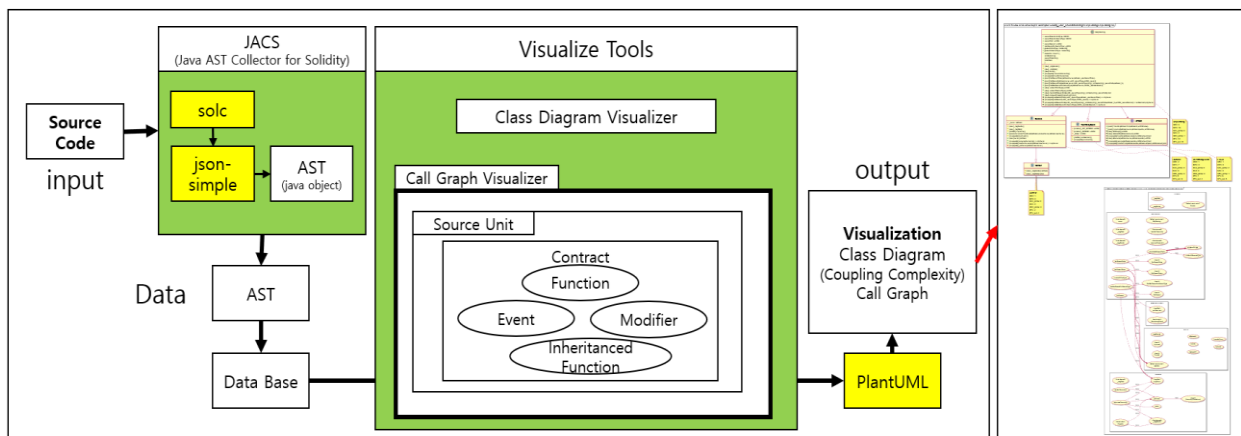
Source Code

input

JACS
(Java AST Collector for Solidity)

solc

json-simple

AST
(java object)

Data

AST

Data Base

Visualize Tools

Class Diagram Visualizer

Call Graph Visualizer

Source Unit

Contract

Function

Event

Modifier

Inheritanced Function

output

Visualization
Class Diagram
(Coupling Complexity)
Call Graph

PlantUML